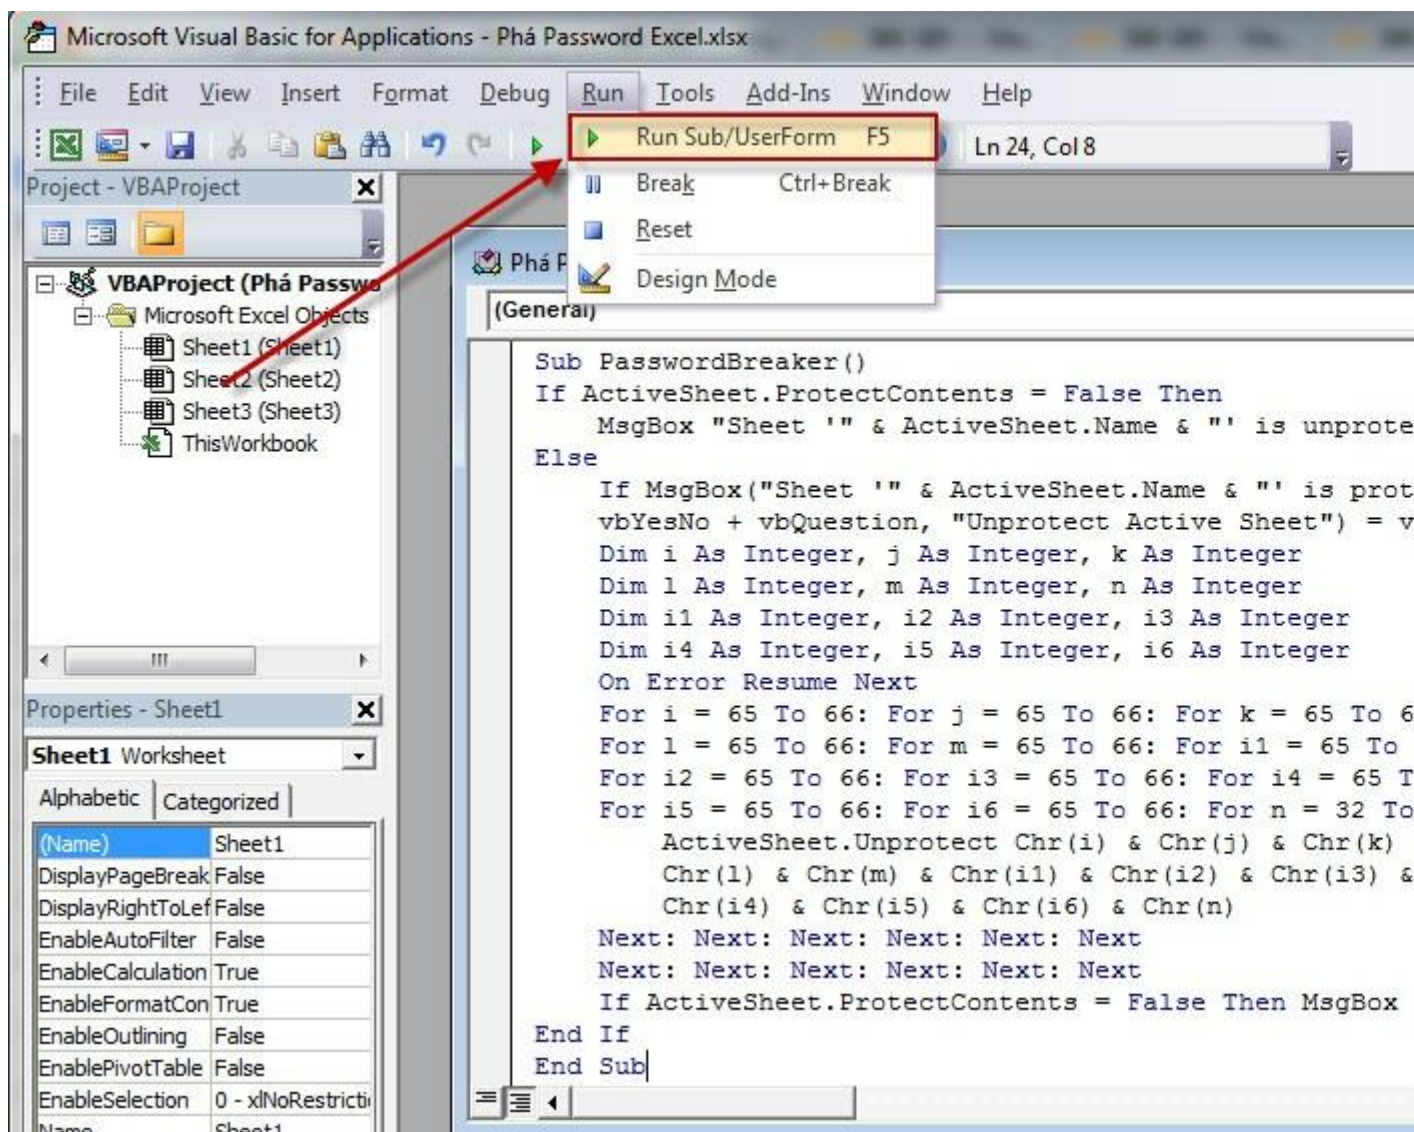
Microsoft Visual Basic for Applications - Phá Password Excel.xlsx

File Edit View Insert Format Debug Run Tools Add-Ins Window Help

Run Sub/UserForm F5
Break Ctrl+Break
Reset
Design Mode

Ln 24, Col 8

Project - VBAProject

VBAProject (Phá Passw
Microsoft Excel Objects
Sheet1 (Sheet1)
Sheet2 (Sheet2)
Sheet3 (Sheet3)
ThisWorkbook

Phá P
(General)

Sub PasswordBreaker()
If ActiveSheet.ProtectContents = False Then
MsgBox "Sheet '" & ActiveSheet.Name & "' is unprote
Else
If MsgBox("Sheet '" & ActiveSheet.Name & "' is prot
vbYesNo + vbQuestion, "Unprotect Active Sheet") = v
Dim i As Integer, j As Integer, k As Integer
Dim l As Integer, m As Integer, n As Integer
Dim i1 As Integer, i2 As Integer, i3 As Integer
Dim i4 As Integer, i5 As Integer, i6 As Integer
On Error Resume Next
For i = 65 To 66: For j = 65 To 66: For k = 65 To 6
For l = 65 To 66: For m = 65 To 66: For i1 = 65 To
For i2 = 65 To 66: For i3 = 65 To 66: For i4 = 65 T
For i5 = 65 To 66: For i6 = 65 To 66: For n = 32 To
ActiveSheet.Unprotect Chr(i) & Chr(j) & Chr(k)
Chr(l) & Chr(m) & Chr(i1) & Chr(i2) & Chr(i3) &
Chr(i4) & Chr(i5) & Chr(i6) & Chr(n)
Next: Next: Next: Next: Next: Next
Next: Next: Next: Next: Next: Next
If ActiveSheet.ProtectContents = False Then MsgBox
End If
End Sub

Properties - Sheet1
Sheet1 Worksheet
Alphabetic Categorized

| (Name) | Sheet1 |
|---|---|
| DisplayPageBreak | False |
| DisplayRightToLef | False |
| EnableAutoFilter | False |
| EnableCalculation | True |
| EnableFormatCon | True |
| EnableOutlining | False |
| EnablePivotTable | False |
| EnableSelection | 0 - xlNoRestricti |
| Name | Sheet1 |